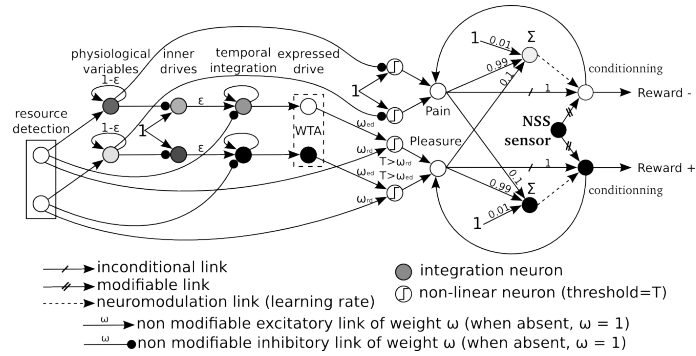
physiological variables
inner drives
temporal integration
expressed drive
1-ε
1-ε
ε
ε
1
1
WTA
resource detection
$\omega_{ed}$
$\omega_{rd}$
$\omega_{ed}$
$T>\omega_{rd}$
$T>\omega_{ed}$
$\omega_{rd}$
Pain
Pleasure
1
0.01
Σ
0.99
0.1
1
conditionning
Reward -
NSS sensor
1
0.1
0.99
Σ
0.01
1
Reward +
conditionning

inconditional link
modifiable link
neuromodulation link (learning rate)
integration neuron
non-linear neuron (threshold=T)
ω non modifiable excitatory link of weight ω (when absent, ω = 1)
ω non modifiable inhibitory link of weight ω (when absent, ω = 1)